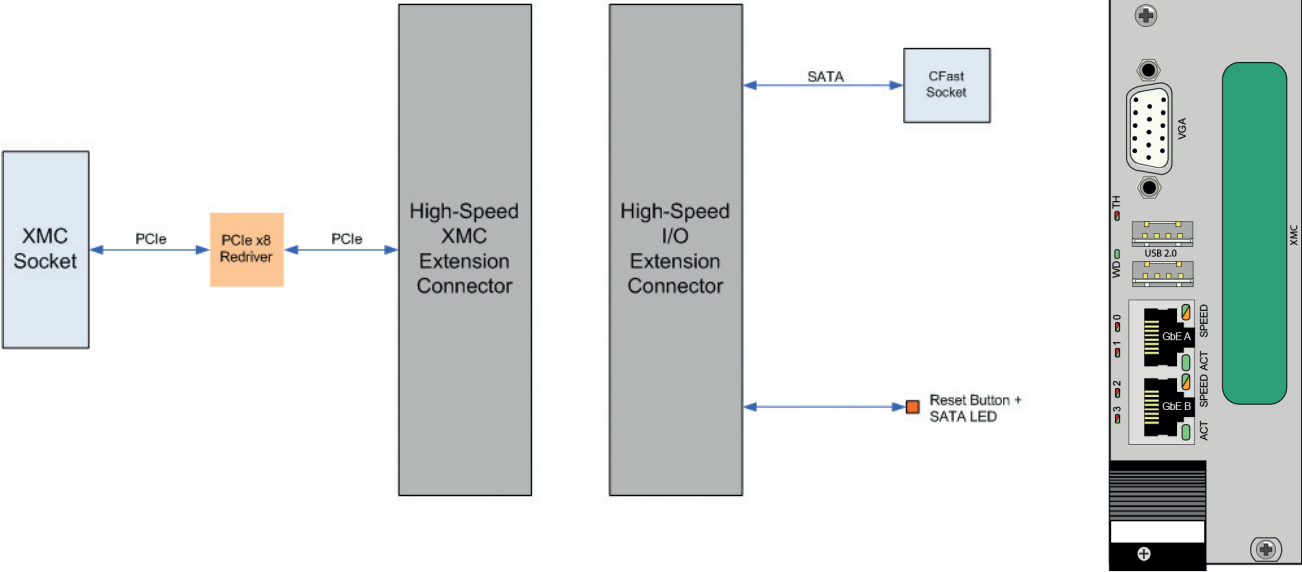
XMC Socket

PCIe

PCIe x8 Redriver

PCIe

High-Speed XMC Extension Connector

High-Speed I/O Extension Connector

SATA

CFast Socket

Reset Button + SATA LED

VGA

TH

USB 2.0

WD

0

GbE A

SPEED

1

ACT

2

SPEED

GbE B

3

ACT

XMC